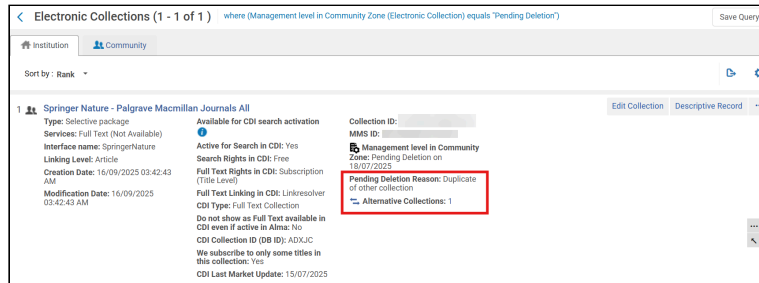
< Electronic Collections (1 - 1 of 1) where (Management level in Community Zone (Electronic Collection) equals "Pending Deletion")

Save Query

Institution Community

Sort by : Rank

1 Springer Nature - Palgrave Macmillan Journals All

Type: Selective package
Services: Full Text (Not Available)
Interface name: SpringerNature
Linking Level: Article
Creation Date: 16/09/2025 03:42:43 AM
Modification Date: 16/09/2025 03:42:43 AM

Available for CDI search activation
Active for Search in CDI: Yes
Search Rights in CDI: Free
Full Text Rights in CDI: Subscription (Title Level)
Full Text Linking in CDI: Linkresolver
CDI Type: Full Text Collection
Do not show as Full Text available in CDI even if active in Alma: No
CDI Collection ID (DB ID): ADXJC
We subscribe to only some titles in this collection: Yes
CDI Last Market Update: 15/07/2025

Collection ID: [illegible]
MMS ID: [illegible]
Management level in Community Zone: Pending Deletion on 18/07/2025
Pending Deletion Reason: Duplicate of other collection
Alternative Collections: 1

Edit Collection Descriptive Record